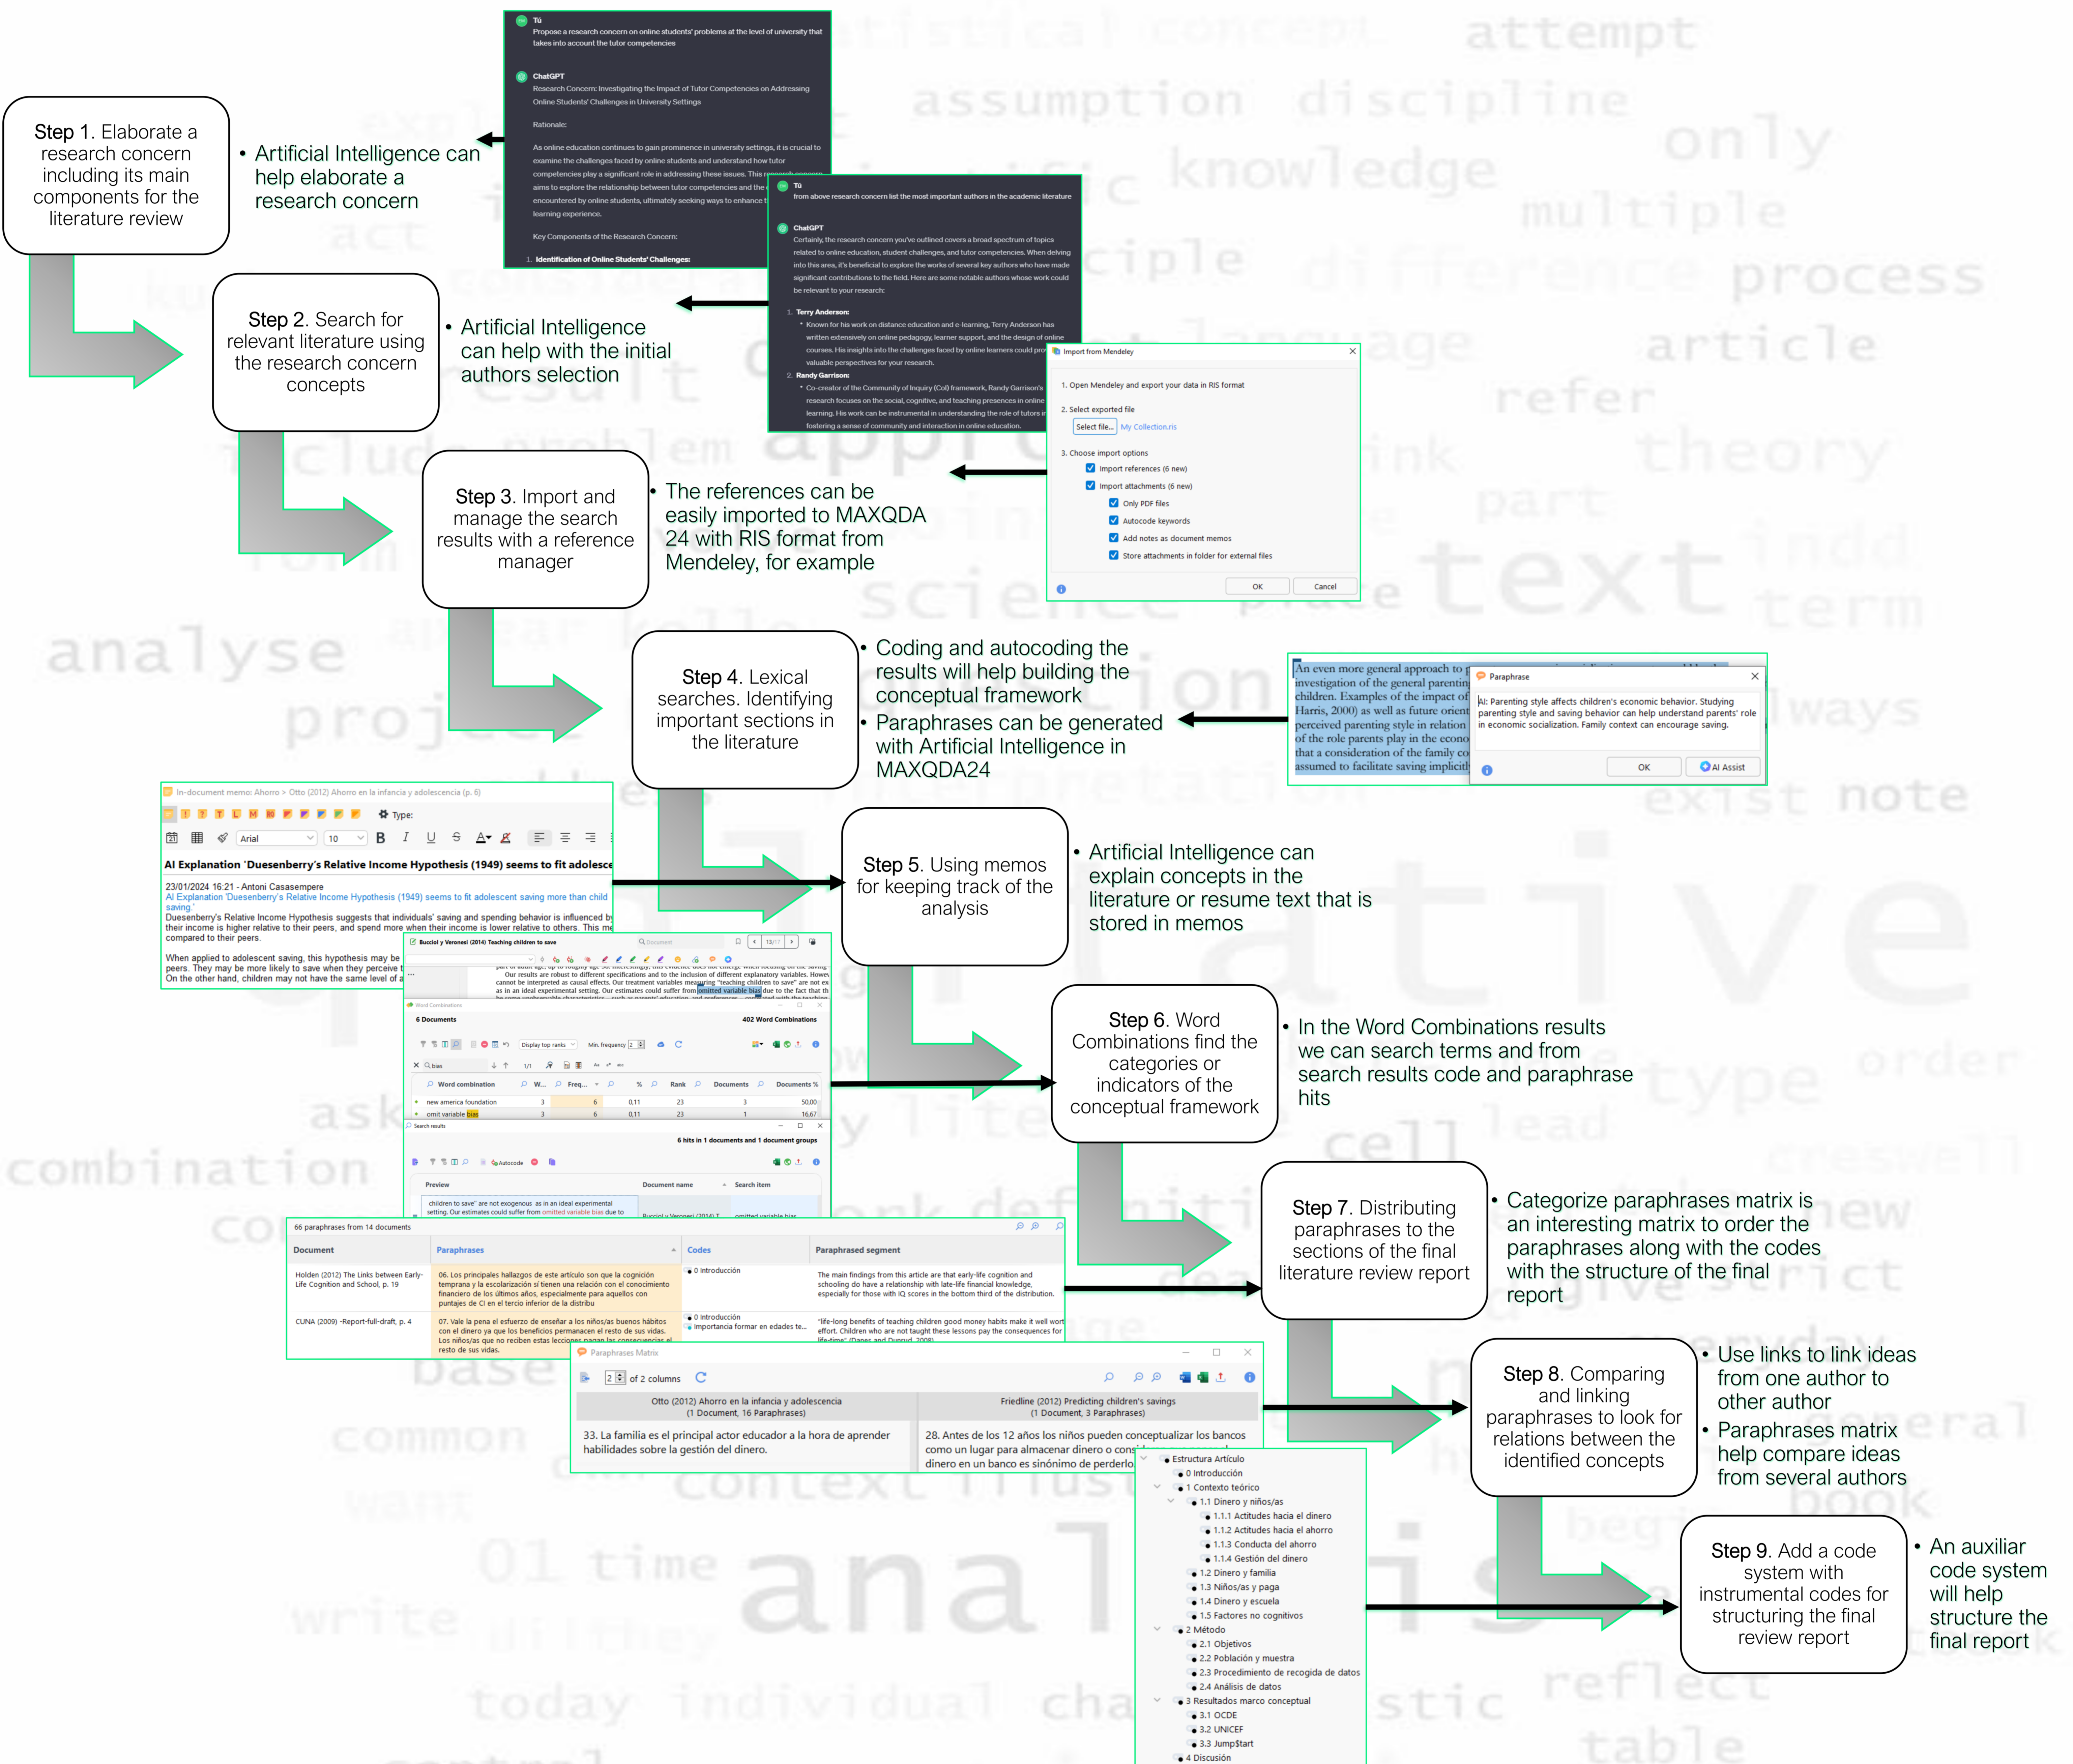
Step 1. Elaborate a research concern including its main components for the literature review

• Artificial Intelligence can help elaborate a research concern

Tú
Propose a research concern on online students' problems at the level of university that takes into account the tutor competencies

ChatGPT
Research Concern: Investigating the Impact of Tutor Competencies on Addressing Online Students' Challenges in University Settings

Rationale:

As online education continues to gain prominence in university settings, it is crucial to examine the challenges faced by online students and understand how tutor competencies play a significant role in addressing these issues. This research concern aims to explore the relationship between tutor competencies and the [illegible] encountered by online students, ultimately seeking ways to enhance t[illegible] learning experience.

Key Components of the Research Concern:

1. Identification of Online Students' Challenges:

Step 2. Search for relevant literature using the research concern concepts

• Artificial Intelligence can help with the initial authors selection

Tú
from above research concern list the most important authors in the academic literature

ChatGPT
Certainly, the research concern you've outlined covers a broad spectrum of topics related to online education, student challenges, and tutor competencies. When delving into this area, it's beneficial to explore the works of several key authors who have made significant contributions to the field. Here are some notable authors whose work could be relevant to your research:

1. Terry Anderson:
• Known for his work on distance education and e-learning, Terry Anderson has written extensively on online pedagogy, learner support, and the design of online courses. His insights into the challenges faced by online learners could pro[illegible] valuable perspectives for your research.
2. Randy Garrison:
• Co-creator of the Community of Inquiry (CoI) framework, Randy Garrison's research focuses on the social, cognitive, and teaching presences in online learning. His work can be instrumental in understanding the role of tutors i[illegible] fostering a sense of community and interaction in online education.

Step 3. Import and manage the search results with a reference manager

• The references can be easily imported to MAXQDA 24 with RIS format from Mendeley, for example

Import from Mendeley
1. Open Mendeley and export your data in RIS format
2. Select exported file
Select file... My Collection.ris
3. Choose import options
Import references (6 new)
Import attachments (6 new)
Only PDF files
Autocode keywords
Add notes as document memos
Store attachments in folder for external files
OK Cancel

Step 4. Lexical searches. Identifying important sections in the literature

• Coding and autocoding the results will help building the conceptual framework
• Paraphrases can be generated with Artificial Intelligence in MAXQDA24

An even more general approach to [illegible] investigation of the general parentin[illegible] children. Examples of the impact of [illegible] Harris, 2000) as well as future orient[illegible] perceived parenting style in relation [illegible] of the role parents play in the econo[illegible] that a consideration of the family co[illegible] assumed to facilitate saving implicitl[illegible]

Paraphrase
AI: Parenting style affects children's economic behavior. Studying parenting style and saving behavior can help understand parents' role in economic socialization. Family context can encourage saving.
OK AI Assist

In-document memo: Ahorro > Otto (2012) Ahorro en la infancia y adolescencia (p. 6)
Type:
Arial 10
AI Explanation 'Duesenberry's Relative Income Hypothesis (1949) seems to fit adolesce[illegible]
23/01/2024 16:21 - Antoni Casasempere
AI Explanation 'Duesenberry's Relative Income Hypothesis (1949) seems to fit adolescent saving more than child saving.'
Duesenberry's Relative Income Hypothesis suggests that individuals' saving and spending behavior is influenced by their income is higher relative to their peers, and spend more when their income is lower relative to others. This me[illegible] compared to their peers.
When applied to adolescent saving, this hypothesis may be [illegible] peers. They may be more likely to save when they perceive t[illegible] On the other hand, children may not have the same level of a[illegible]

Step 5. Using memos for keeping track of the analysis

• Artificial Intelligence can explain concepts in the literature or resume text that is stored in memos

Bucciol y Veronesi (2014) Teaching children to save
Our results are robust to different specifications and to the inclusion of different explanatory variables. Howev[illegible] cannot be interpreted as causal effects. Our treatment variables measuring "teaching children to save" are not ex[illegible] as in an ideal experimental setting. Our estimates could suffer from omitted variable bias due to the fact that th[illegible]

Word Combinations
6 Documents 402 Word Combinations
Display top ranks Min. frequency 2
bias
| Word combination | W... | Freq... | % | Rank | Documents | Documents % |
|---|---|---|---|---|---|---|
| new america foundation | 3 | 6 | 0,11 | 23 | 3 | 50,00 |
| omit variable bias | 3 | 6 | 0,11 | 23 | 1 | 16,67 |

Search results
6 hits in 1 documents and 1 document groups
Autocode
| Preview | Document name | Search item |
|---|---|---|
| children to save" are not exogenous as in an ideal experimental setting. Our estimates could suffer from omitted variable bias due to | Bucciol y Veronesi (2014) T... | omitted variable bias |

Step 6. Word Combinations find the categories or indicators of the conceptual framework

• In the Word Combinations results we can search terms and from search results code and paraphrase hits

66 paraphrases from 14 documents
| Document | Paraphrases | Codes | Paraphrased segment |
|---|---|---|---|
| Holden (2012) The Links between Early-Life Cognition and School, p. 19 | 06. Los principales hallazgos de este artículo son que la cognición temprana y la escolarización sí tienen una relación con el conocimiento financiero de los últimos años, especialmente para aquellos con puntajes de CI en el tercio inferior de la distribu | 0 Introducción | The main findings from this article are that early-life cognition and schooling do have a relationship with late-life financial knowledge, especially for those with IQ scores in the bottom third of the distribution. |
| CUNA (2009) -Report-full-draft, p. 4 | 07. Vale la pena el esfuerzo de enseñar a los niños/as buenos hábitos con el dinero ya que los beneficios permanecen el resto de sus vidas. Los niños/as que no reciben estas lecciones pagan las consecuencias el resto de sus vidas. | 0 Introducción; importancia formar en edades te... | "life-long benefits of teaching children good money habits make it well wort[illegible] effort. Children who are not taught these lessons pay the consequences for life-time" (Danes and Dunrud, 2008). |

Step 7. Distributing paraphrases to the sections of the final literature review report

• Categorize paraphrases matrix is an interesting matrix to order the paraphrases along with the codes with the structure of the final report

Paraphrases Matrix
2 of 2 columns
| Otto (2012) Ahorro en la infancia y adolescencia (1 Document, 16 Paraphrases) | Friedline (2012) Predicting children's savings (1 Document, 3 Paraphrases) |
|---|---|
| 33. La familia es el principal actor educador a la hora de aprender habilidades sobre la gestión del dinero. | 28. Antes de los 12 años los niños pueden conceptualizar los bancos como un lugar para almacenar dinero o cons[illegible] dinero en un banco es sinónimo de perderlo |

Step 8. Comparing and linking paraphrases to look for relations between the identified concepts

• Use links to link ideas from one author to other author
• Paraphrases matrix help compare ideas from several authors

Estructura Artículo
0 Introducción
1 Contexto teórico
1.1 Dinero y niños/as
1.1.1 Actitudes hacia el dinero
1.1.2 Actitudes hacia el ahorro
1.1.3 Conducta del ahorro
1.1.4 Gestión del dinero
1.2 Dinero y familia
1.3 Niños/as y paga
1.4 Dinero y escuela
1.5 Factores no cognitivos
2 Método
2.1 Objetivos
2.2 Población y muestra
2.3 Procedimiento de recogida de datos
2.4 Análisis de datos
3 Resultados marco conceptual
3.1 OCDE
3.2 UNICEF
3.3 JumpStart
4 Discusión

Step 9. Add a code system with instrumental codes for structuring the final review report

• An auxiliar code system will help structure the final report